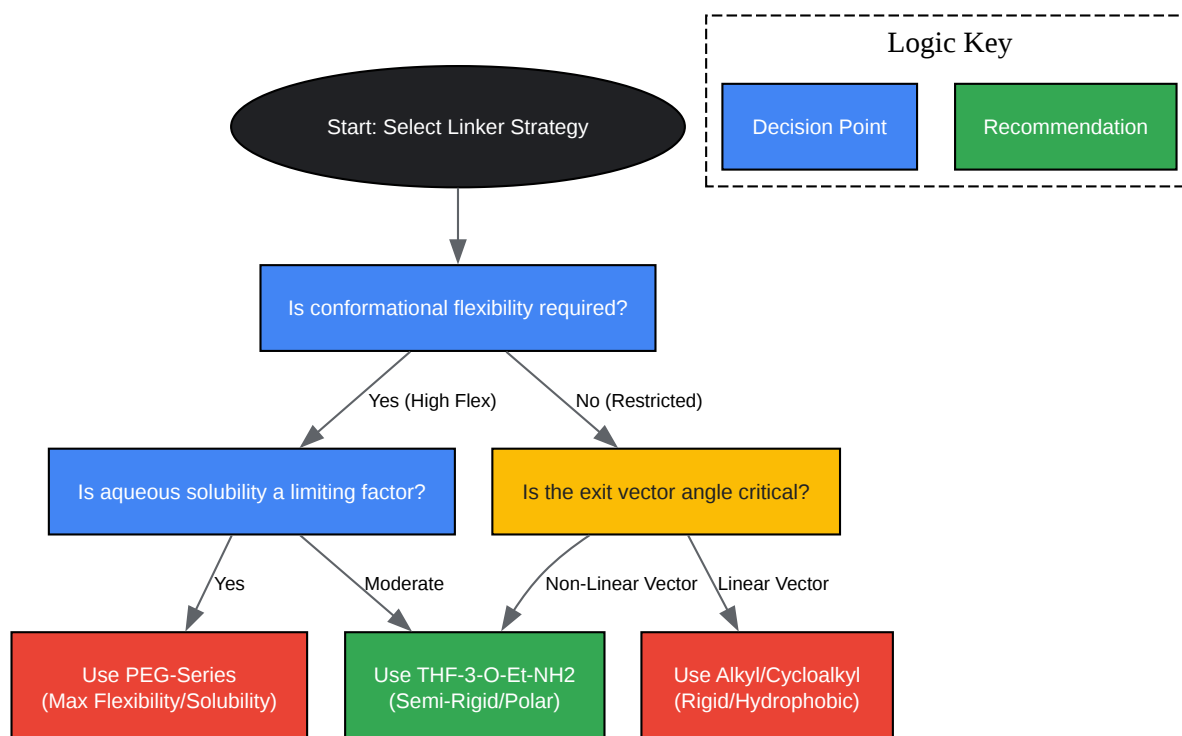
Logic Key

Decision Point

Recommendation

Start: Select Linker Strategy

Is conformational flexibility required?

Yes (High Flex)

No (Restricted)

Is aqueous solubility a limiting factor?

Is the exit vector angle critical?

Yes

Moderate

Non-Linear Vector

Linear Vector

Use PEG-Series
(Max Flexibility/Solubility)

Use THF-3-O-Et-NH2
(Semi-Rigid/Polar)

Use Alkyl/Cycloalkyl
(Rigid/Hydrophobic)